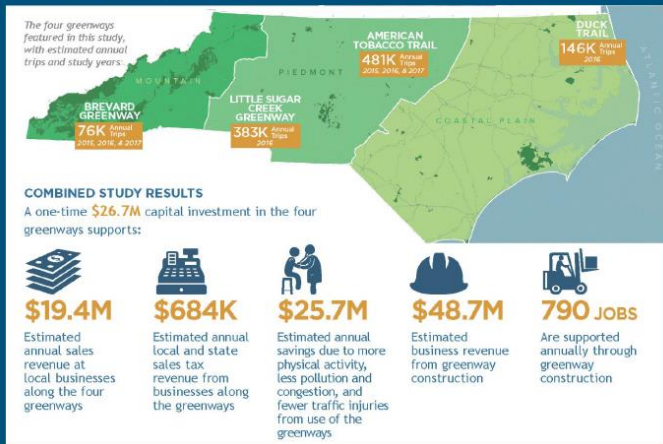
The four greenways featured in this study, with estimated annual trips and study years:

MOUNTAIN

PIEDMONT

COASTAL PLAIN

ATLANTIC OCEAN

BREVARD GREENWAY
76K Annual Trips
2015, 2016, & 2017

LITTLE SUGAR CREEK GREENWAY
383K Annual Trips
2016

AMERICAN TOBACCO TRAIL
481K Annual Trips
2015, 2016, & 2017

DUCK TRAIL
146K Annual Trips
2016

COMBINED STUDY RESULTS

A one-time $26.7M capital investment in the four greenways supports:

$19.4M
Estimated annual sales revenue at local businesses along the four greenways

$684K
Estimated annual local and state sales tax revenue from businesses along the greenways

$25.7M
Estimated annual savings due to more physical activity, less pollution and congestion, and fewer traffic injuries from use of the greenways

$48.7M
Estimated business revenue from greenway construction

790 JOBS
Are supported annually through greenway construction